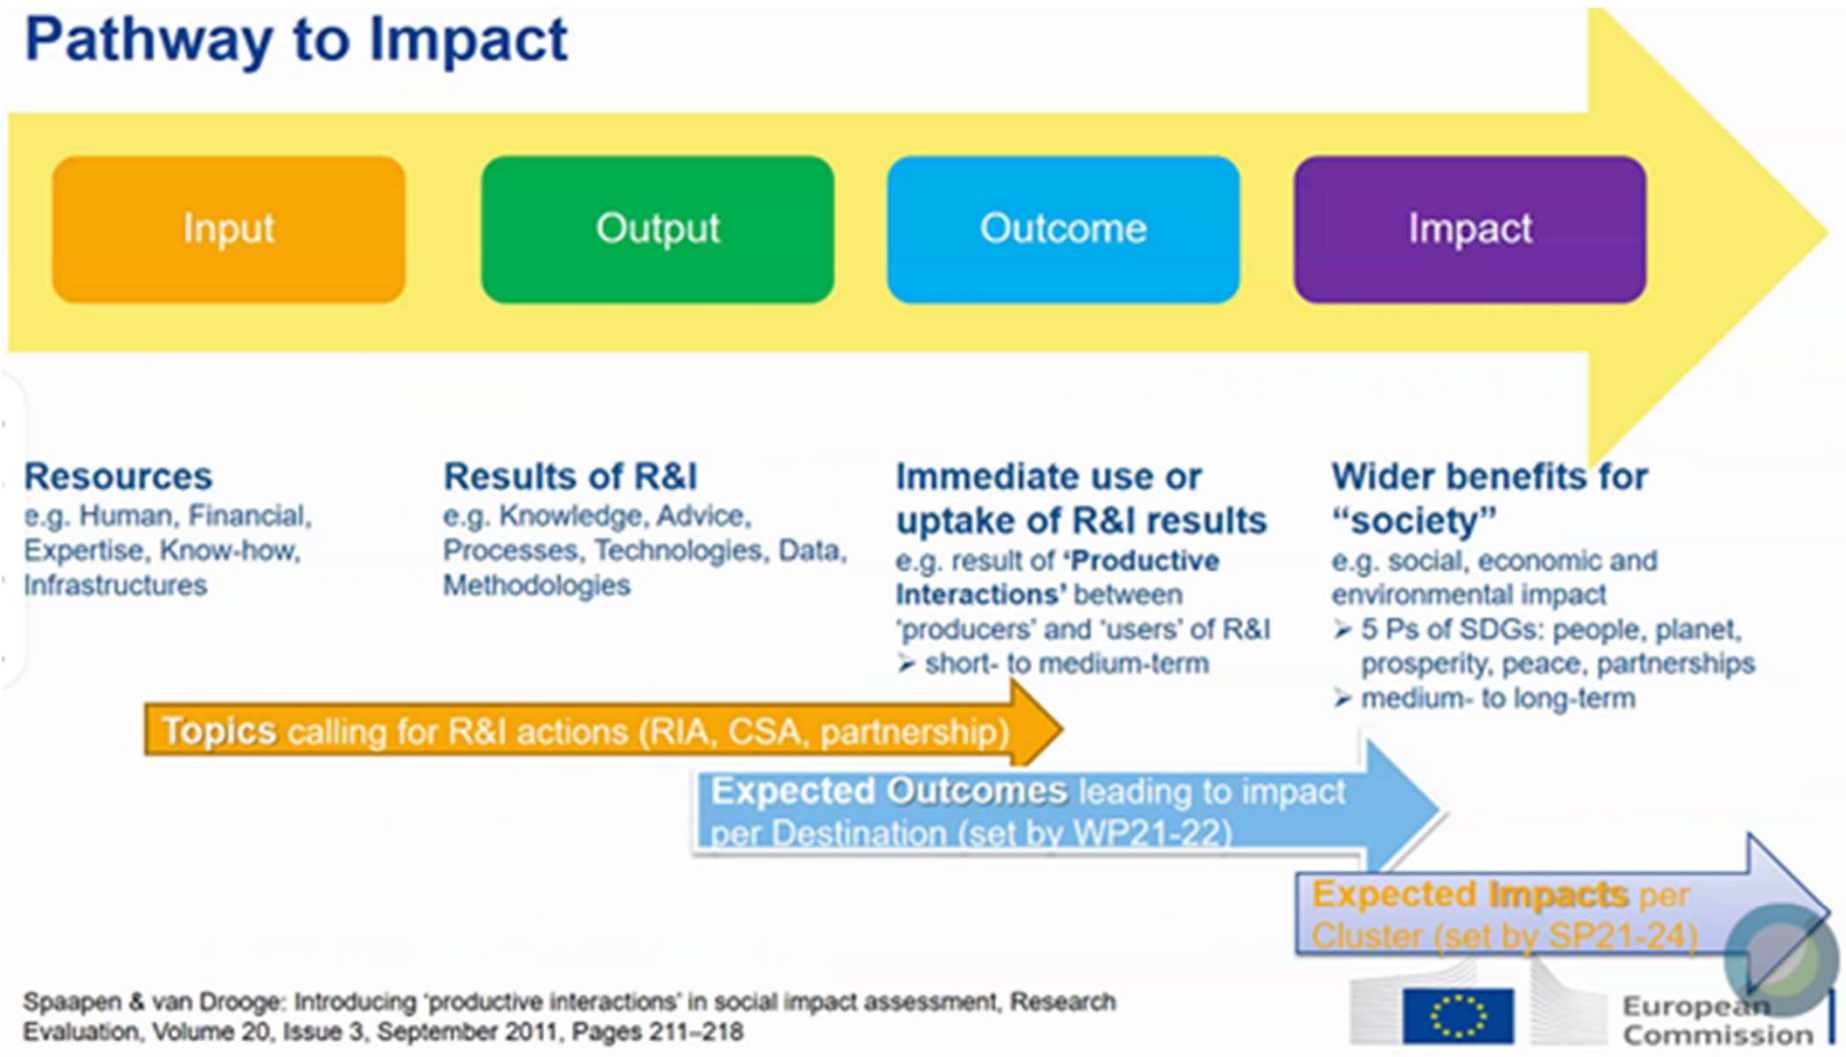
Pathway to Impact

Input

Output

Outcome

Impact

Resources
e.g. Human, Financial, Expertise, Know-how, Infrastructures

Results of R&I
e.g. Knowledge, Advice, Processes, Technologies, Data, Methodologies

Immediate use or uptake of R&I results
e.g. result of 'Productive Interactions' between 'producers' and 'users' of R&I
➢ short- to medium-term

Wider benefits for "society"
e.g. social, economic and environmental impact
➢ 5 Ps of SDGs: people, planet, prosperity, peace, partnerships
➢ medium- to long-term

Topics calling for R&I actions (RIA, CSA, partnership)

Expected Outcomes leading to impact per Destination (set by WP21-22)

Expected Impacts per Cluster (set by SP21-24)

Spaapen & van Drooge: Introducing 'productive interactions' in social impact assessment, Research Evaluation, Volume 20, Issue 3, September 2011, Pages 211–218

European Commission